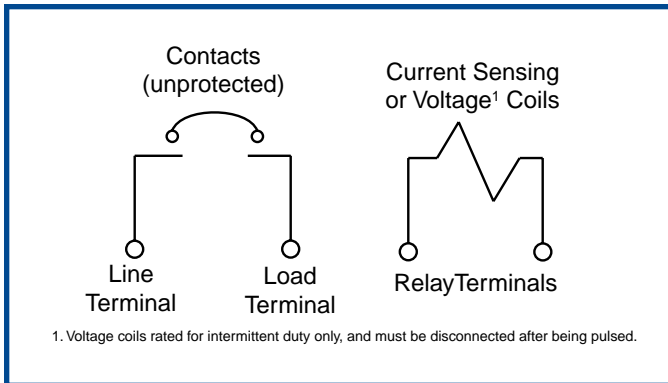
Contacts
(unprotected)

Current Sensing
or Voltage$^1$ Coils

Line
Terminal

Load
Terminal

RelayTerminals

1. Voltage coils rated for intermittent duty only, and must be disconnected after being pulsed.